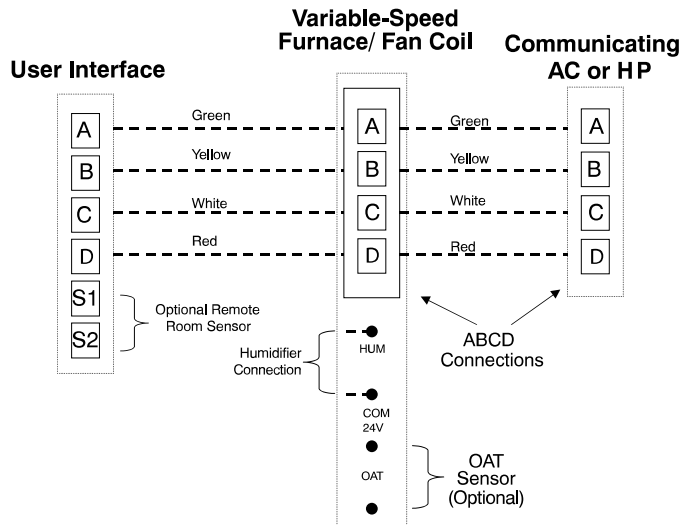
Variable-Speed Furnace/ Fan Coil

Communicating AC or HP

User Interface

A
Green
A
Green
A

B
Yellow
B
Yellow
B

C
White
C
White
C

D
Red
D
Red
D

S1
S2
Optional Remote Room Sensor

Humidifier Connection
HUM
COM 24V

ABCD Connections

OAT
OAT Sensor (Optional)